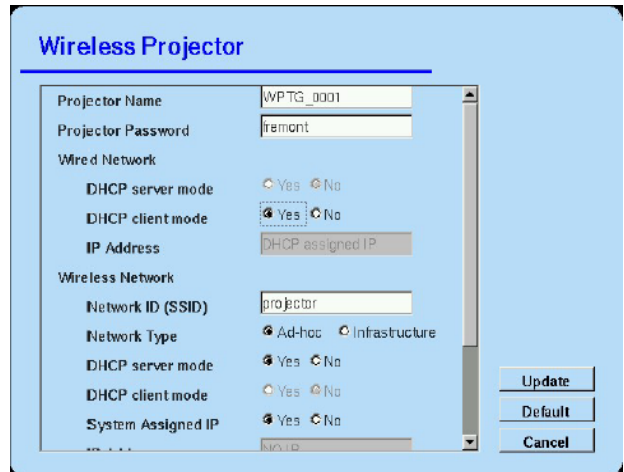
Wireless Projector

Projector Name WPTG_0001
Projector Password fremont
Wired Network
DHCP server mode Yes No
DHCP client mode Yes No
IP Address DHCP assigned IP
Wireless Network
Network ID (SSID) projector
Network Type Ad-hoc Infrastructure
DHCP server mode Yes No
DHCP client mode Yes No
System Assigned IP Yes No
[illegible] NO IP

Update
Default
Cancel